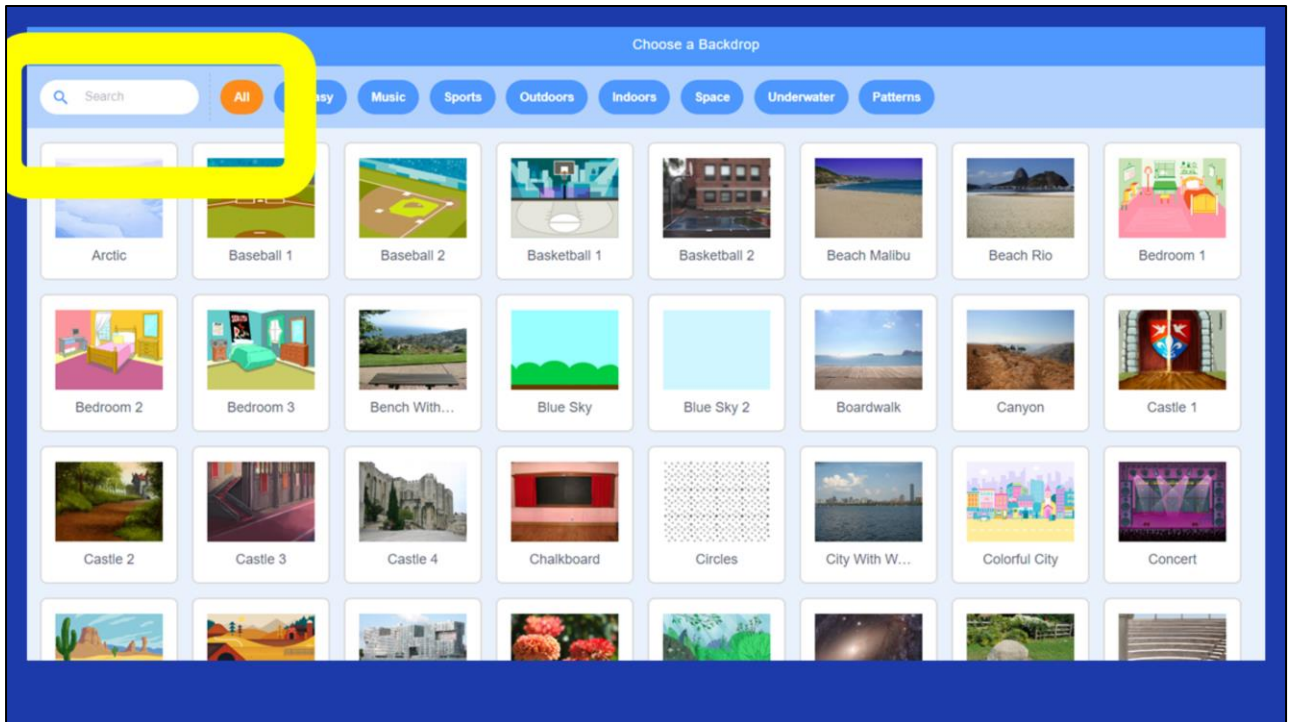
Choose a Backdrop

Search

All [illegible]asy Music Sports Outdoors Indoors Space Underwater Patterns

Arctic
Baseball 1
Baseball 2
Basketball 1
Basketball 2
Beach Malibu
Beach Rio
Bedroom 1
Bedroom 2
Bedroom 3
Bench With...
Blue Sky
Blue Sky 2
Boardwalk
Canyon
Castle 1
Castle 2
Castle 3
Castle 4
Chalkboard
Circles
City With W...
Colorful City
Concert